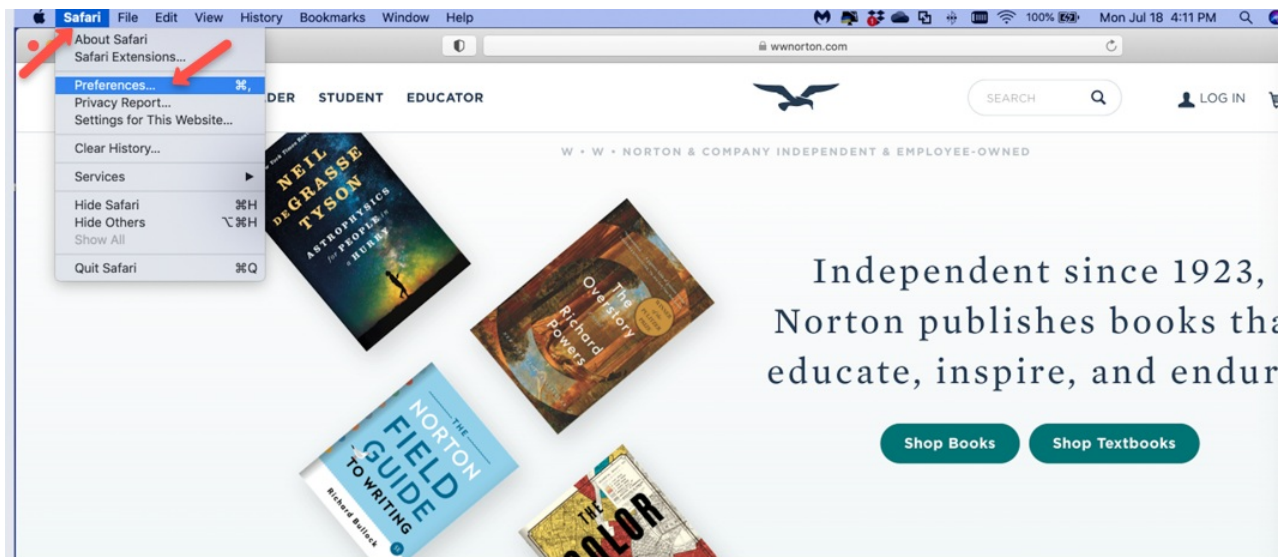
Safari File Edit View History Bookmarks Window Help

100% Mon Jul 18 4:11 PM

About Safari
Safari Extensions...

Preferences... ⌘,
Privacy Report...
Settings for This Website...

Clear History...

Services

Hide Safari ⌘H
Hide Others ⌥⌘H
Show All

Quit Safari ⌘Q

wwnorton.com

DER STUDENT EDUCATOR

SEARCH

LOG IN

W • W • NORTON & COMPANY INDEPENDENT & EMPLOYEE-OWNED

NEIL DEGRASSE TYSON
ASTROPHYSICS for PEOPLE in a HURRY

The Overstory
Richard Powers

THE NORTON FIELD GUIDE TO WRITING
Richard Bullock

THE COLOR

Independent since 1923,
Norton publishes books tha
educate, inspire, and endur

Shop Books
Shop Textbooks